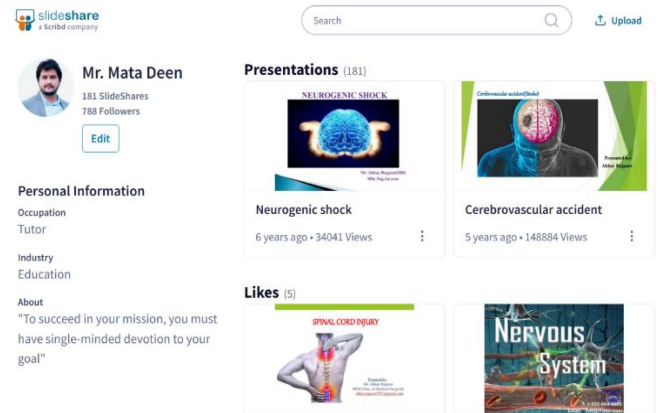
slideshare
a Scribd company

Search

Upload

Mr. Mata Deen
181 SlideShares
788 Followers
Edit

Personal Information
Occupation
Tutor

Industry
Education

About
"To succeed in your mission, you must have single-minded devotion to your goal"

Presentations (181)

NEUROGENIC SHOCK
Mr. Akbar Bajpani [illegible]
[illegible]

Neurogenic shock
6 years ago • 34041 Views

Cerebrovascular accident(Stroke)
Prepared by
Akbar Bajpani

Cerebrovascular accident
5 years ago • 148884 Views

Likes (5)

SPINAL CORD INJURY
Prepared by
Mr. Akbar Bajpani
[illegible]
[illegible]

Nervous System
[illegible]